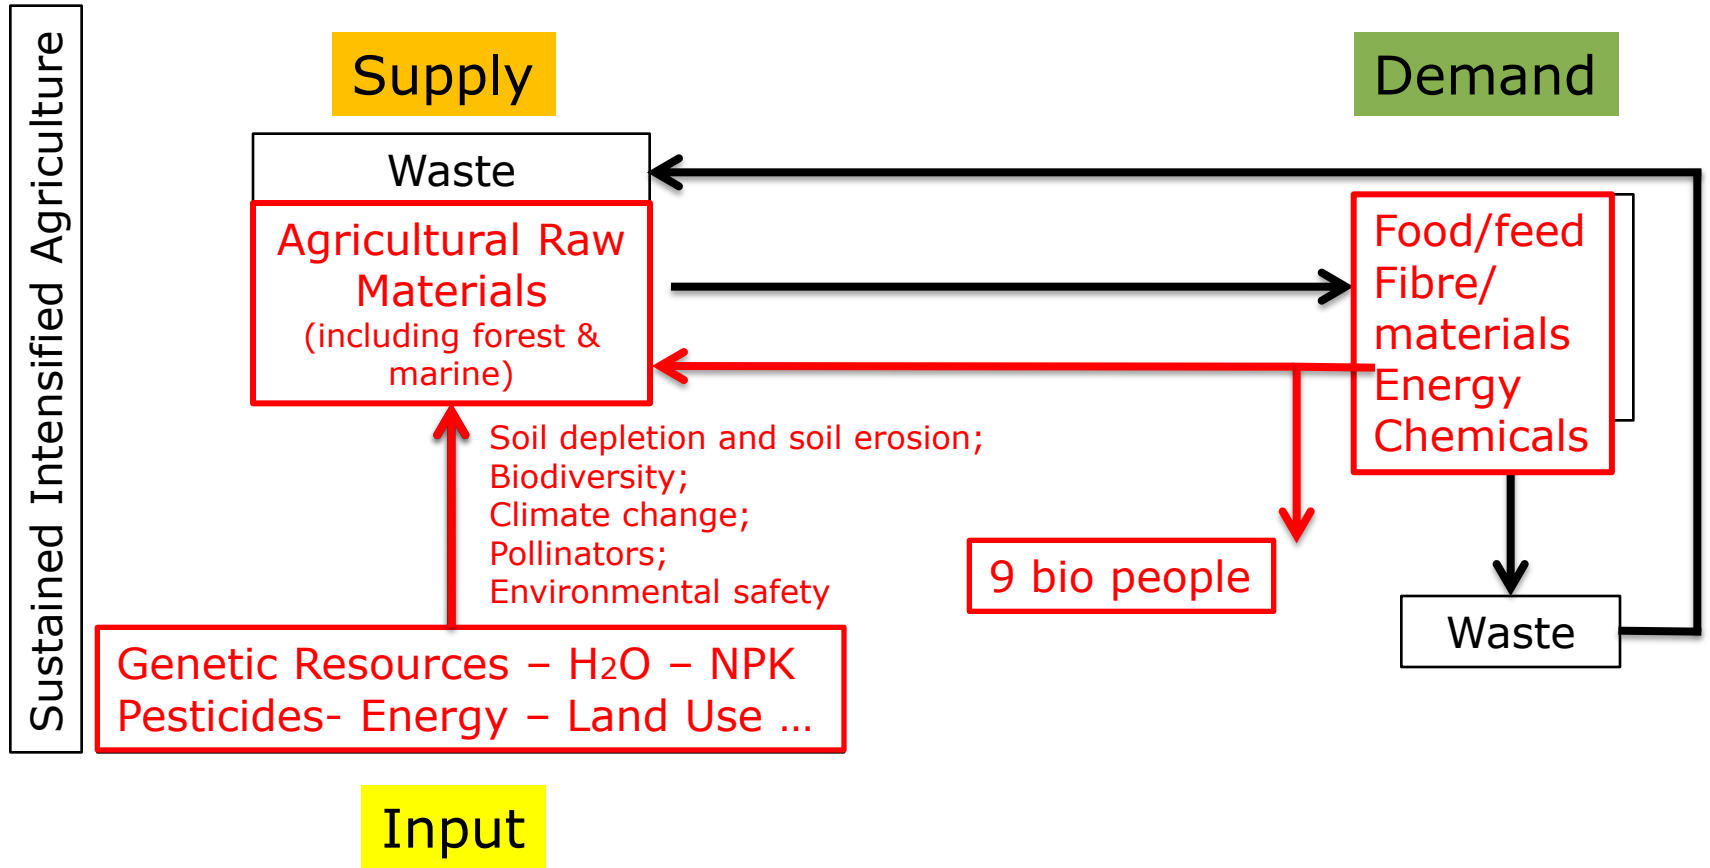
Sustained Intensified Agriculture

Supply

Demand

Waste

Agricultural Raw Materials
(including forest & marine)

Food/feed
Fibre/
materials
Energy
Chemicals

Soil depletion and soil erosion;
Biodiversity;
Climate change;
Pollinators;
Environmental safety

9 bio people

Waste

Genetic Resources – $H_2O$ – NPK
Pesticides- Energy – Land Use …

Input